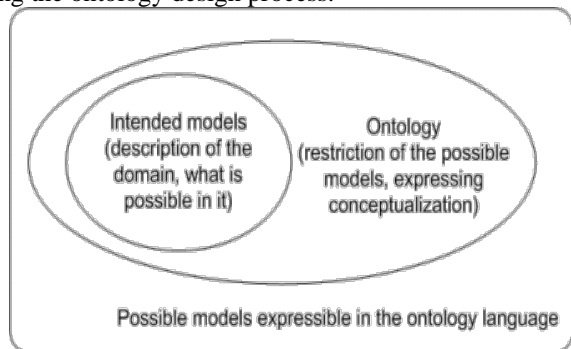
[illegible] the ontology design process.

Intended models (description of the domain, what is possible in it)

Ontology (restriction of the possible models, expressing conceptualization)

Possible models expressible in the ontology language